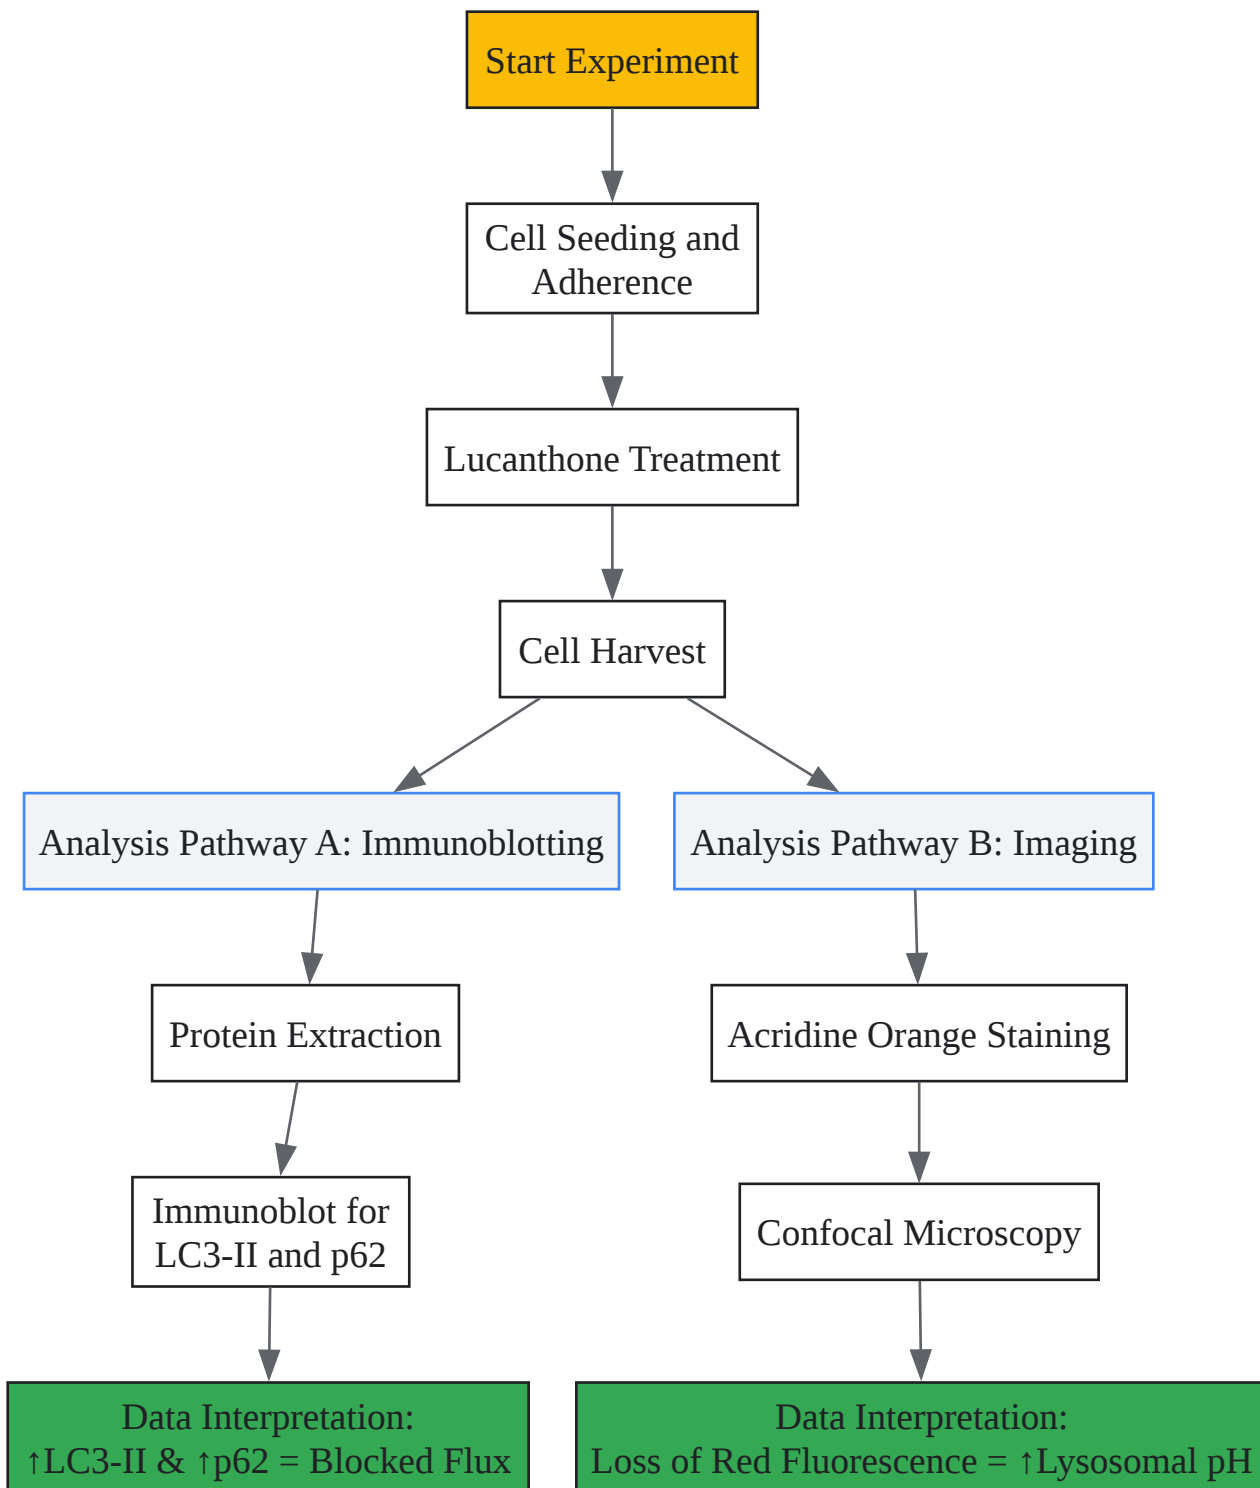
Start Experiment

Cell Seeding and Adherence

Lucanthone Treatment

Cell Harvest

Analysis Pathway A: Immunoblotting

Protein Extraction

Immunoblot for LC3-II and p62

Data Interpretation:
↑LC3-II & ↑p62 = Blocked Flux

Analysis Pathway B: Imaging

Acridine Orange Staining

Confocal Microscopy

Data Interpretation:
Loss of Red Fluorescence = ↑Lysosomal pH